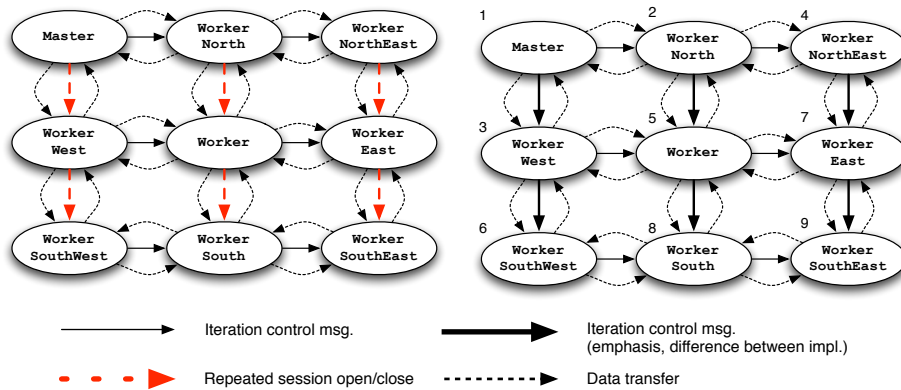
Master

Worker North

Worker NorthEast

Worker West

Worker

Worker East

Worker SouthWest

Worker South

Worker SouthEast

1 Master

2 Worker North

4 Worker NorthEast

3 Worker West

5 Worker

7 Worker East

6 Worker SouthWest

8 Worker South

9 Worker SouthEast

Iteration control msg.

Iteration control msg. (emphasis, difference between impl.)

Repeated session open/close

Data transfer